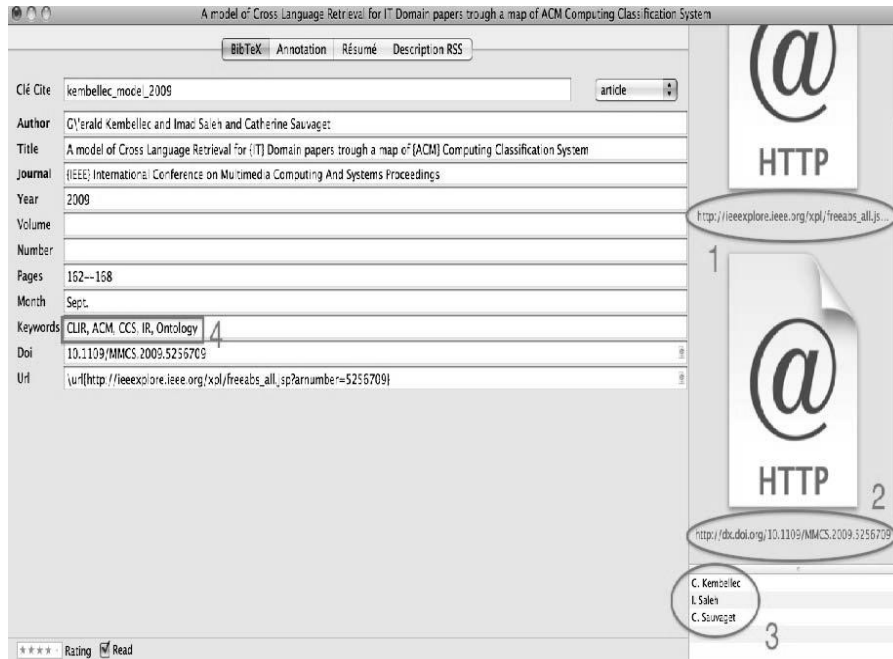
A model of Cross Language Retrieval for IT Domain papers trough a map of ACM Computing Classification System

BibTeX Annotation Résumé Description RSS

Clé Cite kembellec_model_2009 article

Author G\'erald Kembellec and Imad Saleh and Catherine Sauvaget

Title A model of Cross Language Retrieval for {IT} Domain papers trough a map of {ACM} Computing Classification System

Journal {IEEE} International Conference on Multimedia Computing And Systems Proceedings

Year 2009

Volume

Number

Pages 162--168

Month Sept.

Keywords CLIR, ACM, CCS, IR, Ontology 4

Doi 10.1109/MMCS.2009.5256709

Url \url{http://ieeexplore.ieee.org/xpl/freeabs_all.jsp?arnumber=5256709}

@
HTTP

http://ieeexplore.ieee.org/xpl/freeabs_all.js...

1

@
HTTP
2

http://dx.doi.org/10.1109/MMCS.2009.5256709

C. Kembellec
I. Saleh
C. Sauvaget

3

★★★★ Rating Read